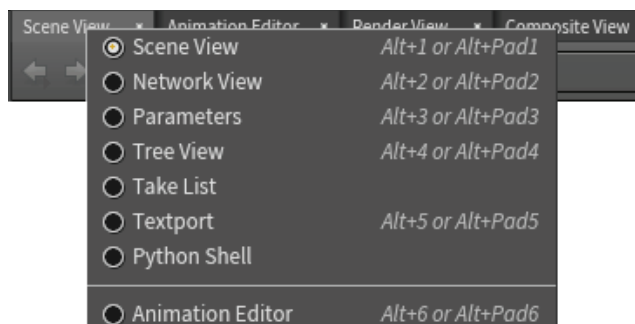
Scene View × Animation Editor × Render View × Composite View

Scene View Alt+1 or Alt+Pad1
Network View Alt+2 or Alt+Pad2
Parameters Alt+3 or Alt+Pad3
Tree View Alt+4 or Alt+Pad4
Take List
Textport Alt+5 or Alt+Pad5
Python Shell

Animation Editor Alt+6 or Alt+Pad6